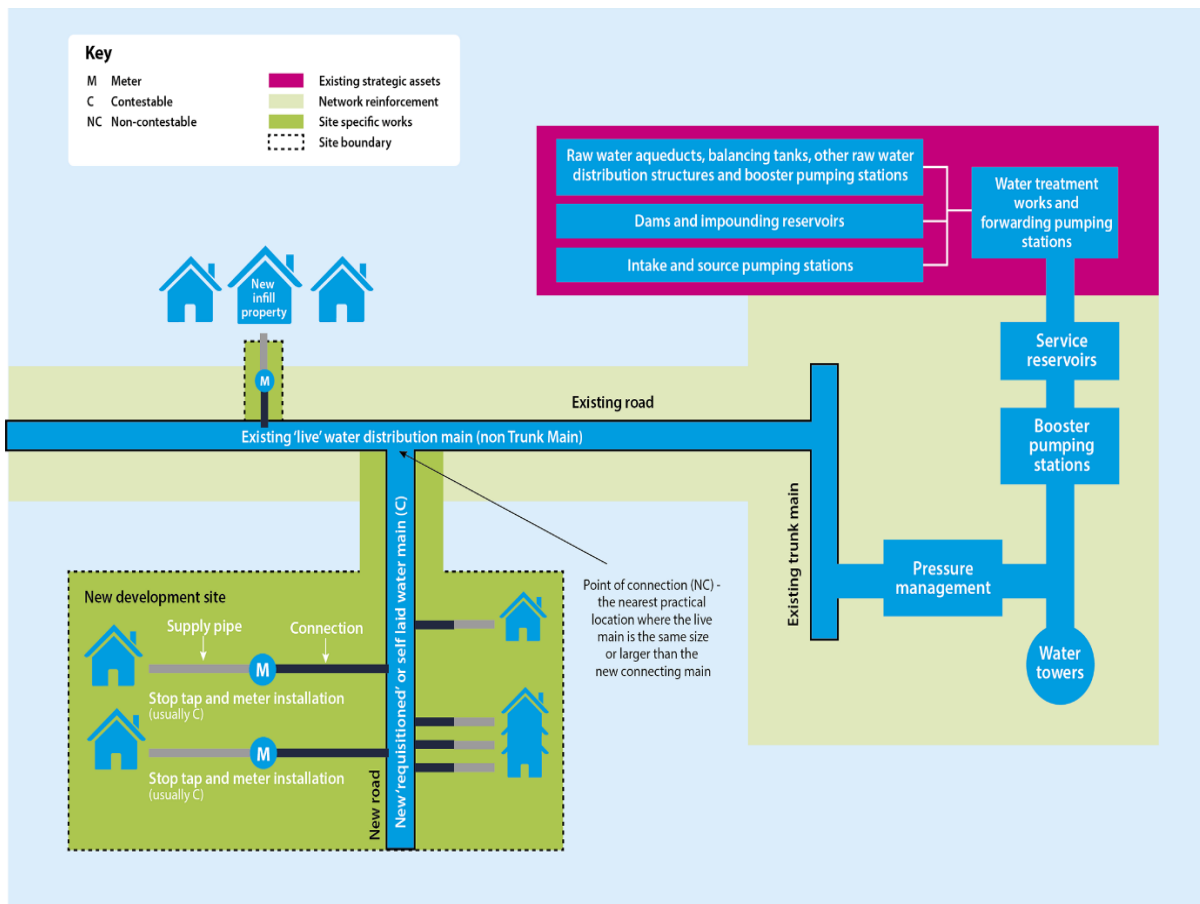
Key

M Meter
C Contestable
NC Non-contestable

Existing strategic assets
Network reinforcement
Site specific works
Site boundary

Raw water aqueducts, balancing tanks, other raw water distribution structures and booster pumping stations

Dams and impounding reservoirs

Intake and source pumping stations

Water treatment works and forwarding pumping stations

New infill property

M

Service reservoirs

Existing road

Existing 'live' water distribution main (non Trunk Main)

Booster pumping stations

New 'requisitioned' or self laid water main (C)

Existing trunk main

Pressure management

Point of connection (NC) - the nearest practical location where the live main is the same size or larger than the new connecting main

New development site

Supply pipe

Connection

M

Stop tap and meter installation
(usually C)

M

Stop tap and meter installation
(usually C)

New road

Water towers